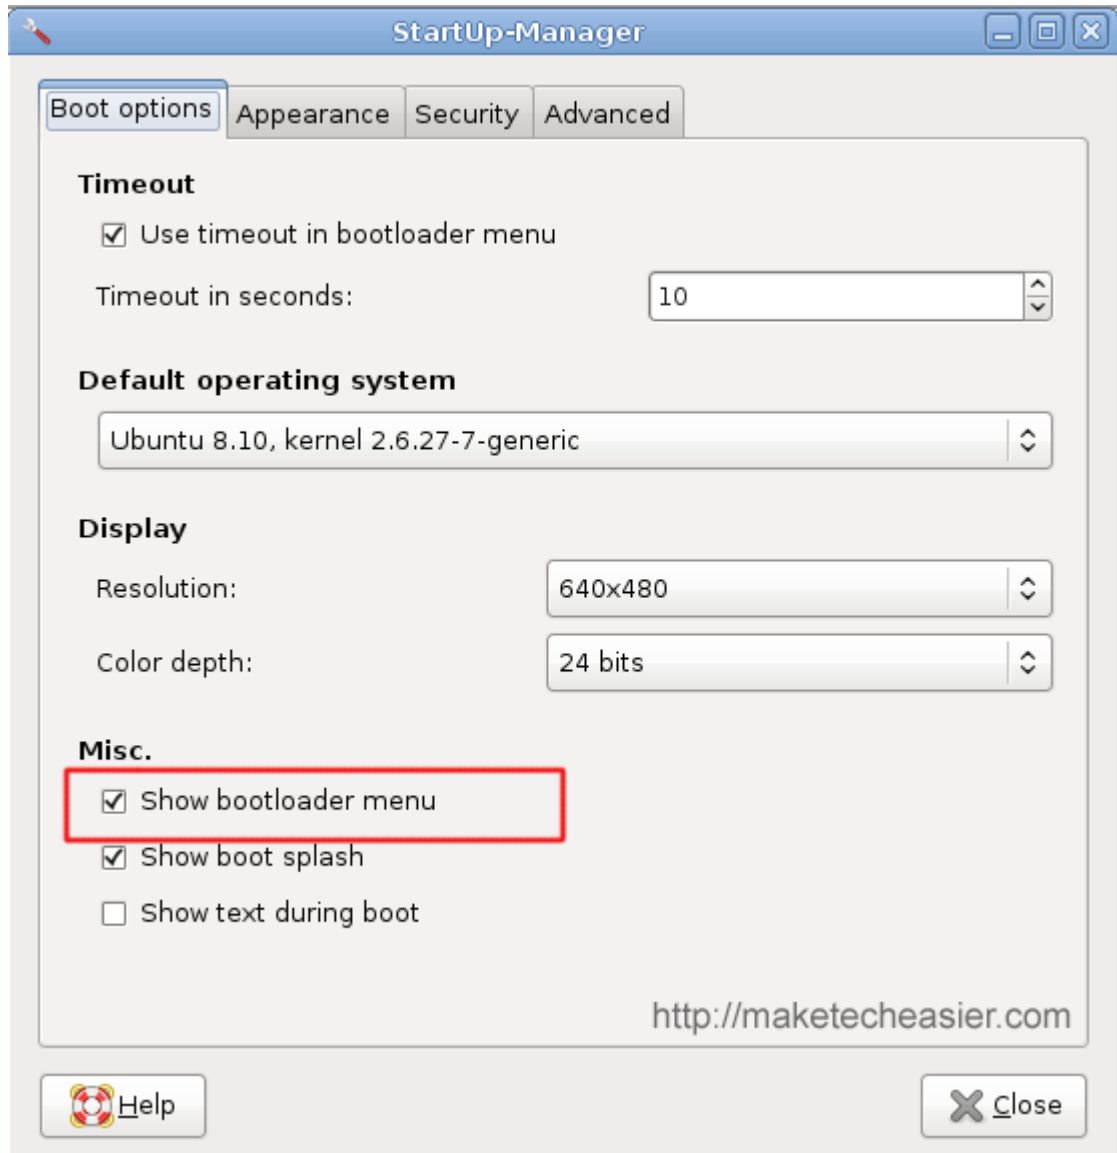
StartUp-Manager

Boot options | Appearance | Security | Advanced

Timeout

☑ Use timeout in bootloader menu

Timeout in seconds: 10

Default operating system

Ubuntu 8.10, kernel 2.6.27-7-generic

Display

Resolution: 640x480

Color depth: 24 bits

Misc.

☑ Show bootloader menu

☑ Show boot splash

☐ Show text during boot

http://maketecheasier.com

Help

Close